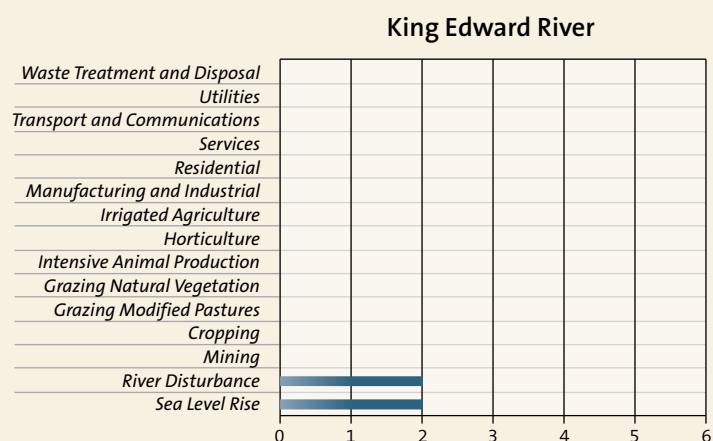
King Edward River

Waste Treatment and Disposal
Utilities
Transport and Communications
Services
Residential
Manufacturing and Industrial
Irrigated Agriculture
Horticulture
Intensive Animal Production
Grazing Natural Vegetation
Grazing Modified Pastures
Cropping
Mining
River Disturbance
Sea Level Rise

0 1 2 3 4 5 6